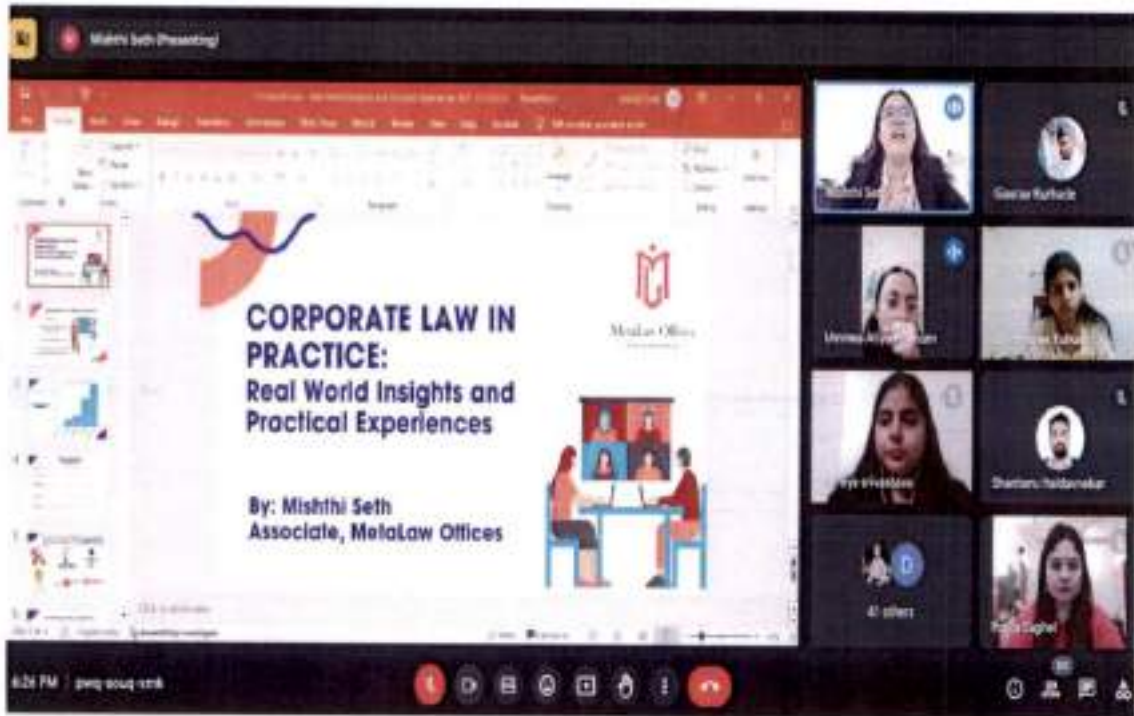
Mishthi Seth (Presenting)

CORPORATE LAW IN PRACTICE:
Real World Insights and Practical Experiences

By: Mishthi Seth
Associate, MetaLaw Offices

MetaLaw Offices

Gaurav Rathode

Shantanu Haldankar

41 others

6:26 PM | pwq-souq-smk